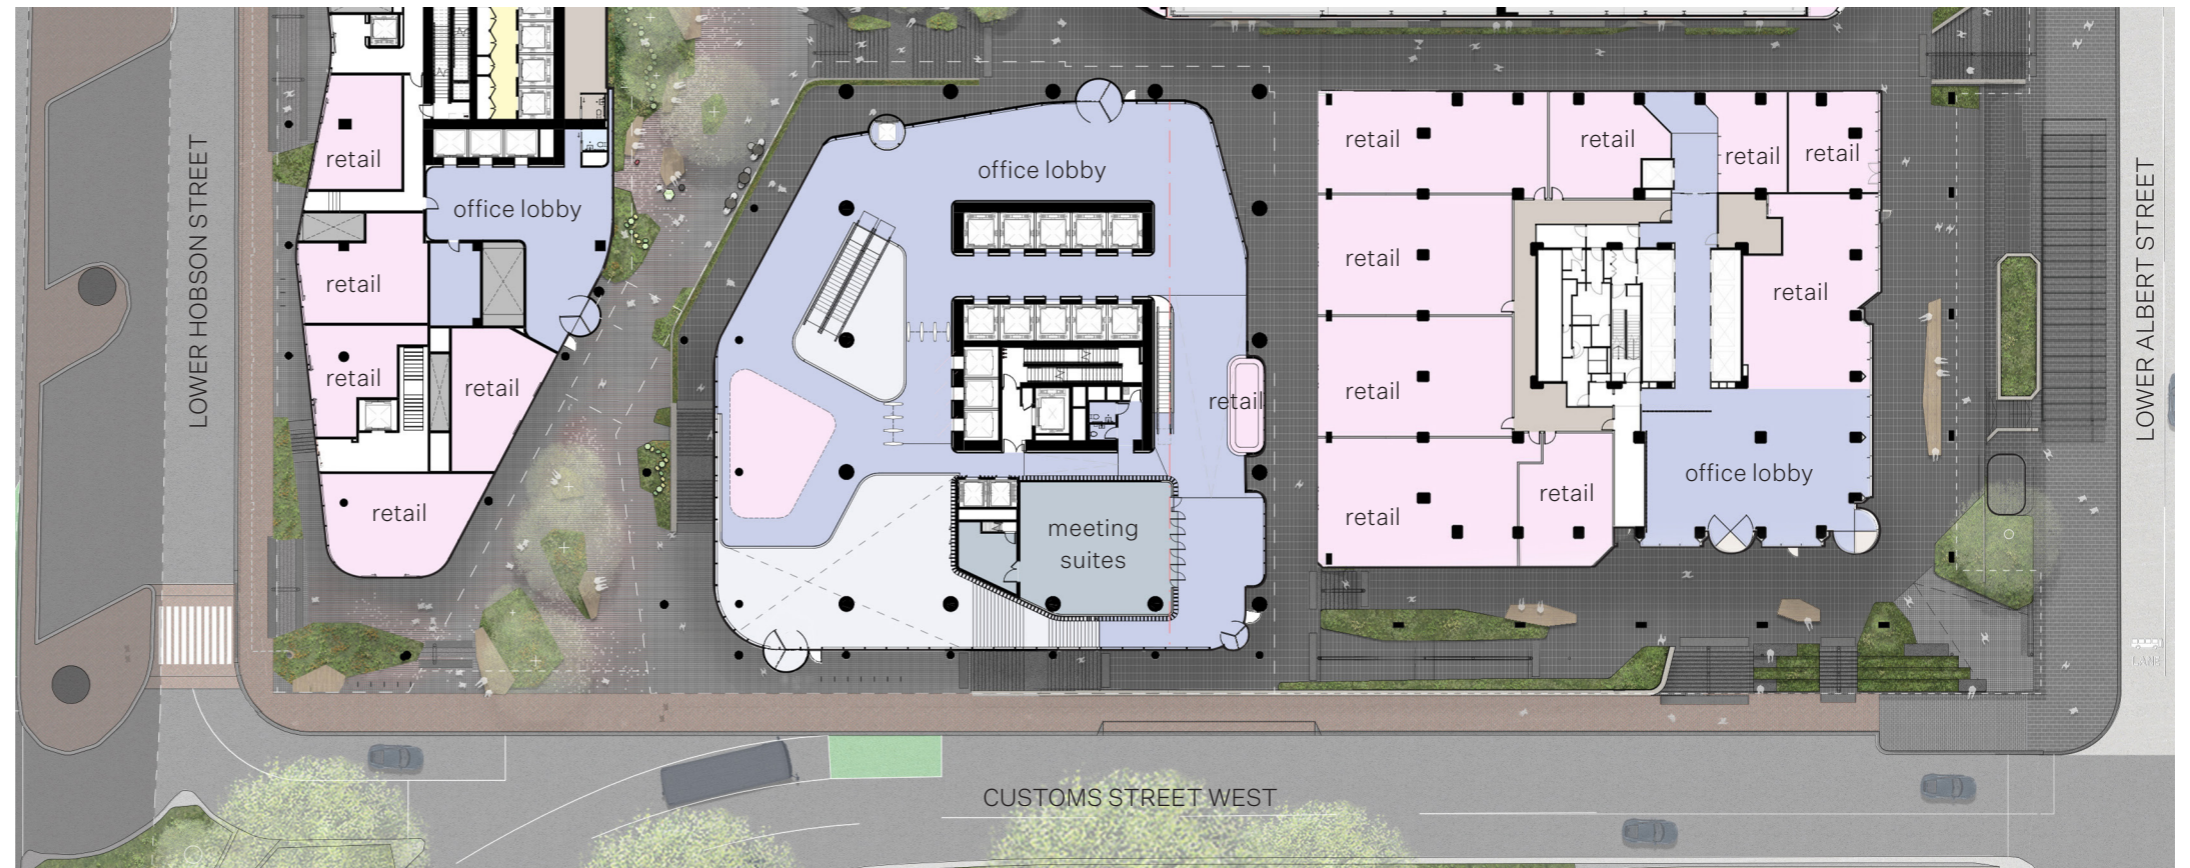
LOWER HOBSON STREET

retail

office lobby

retail

retail

retail

retail

office lobby

retail

meeting suites

retail

retail

retail

retail

retail

retail

retail

retail

office lobby

retail

retail

LOWER ALBERT STREET

CUSTOMS STREET WEST